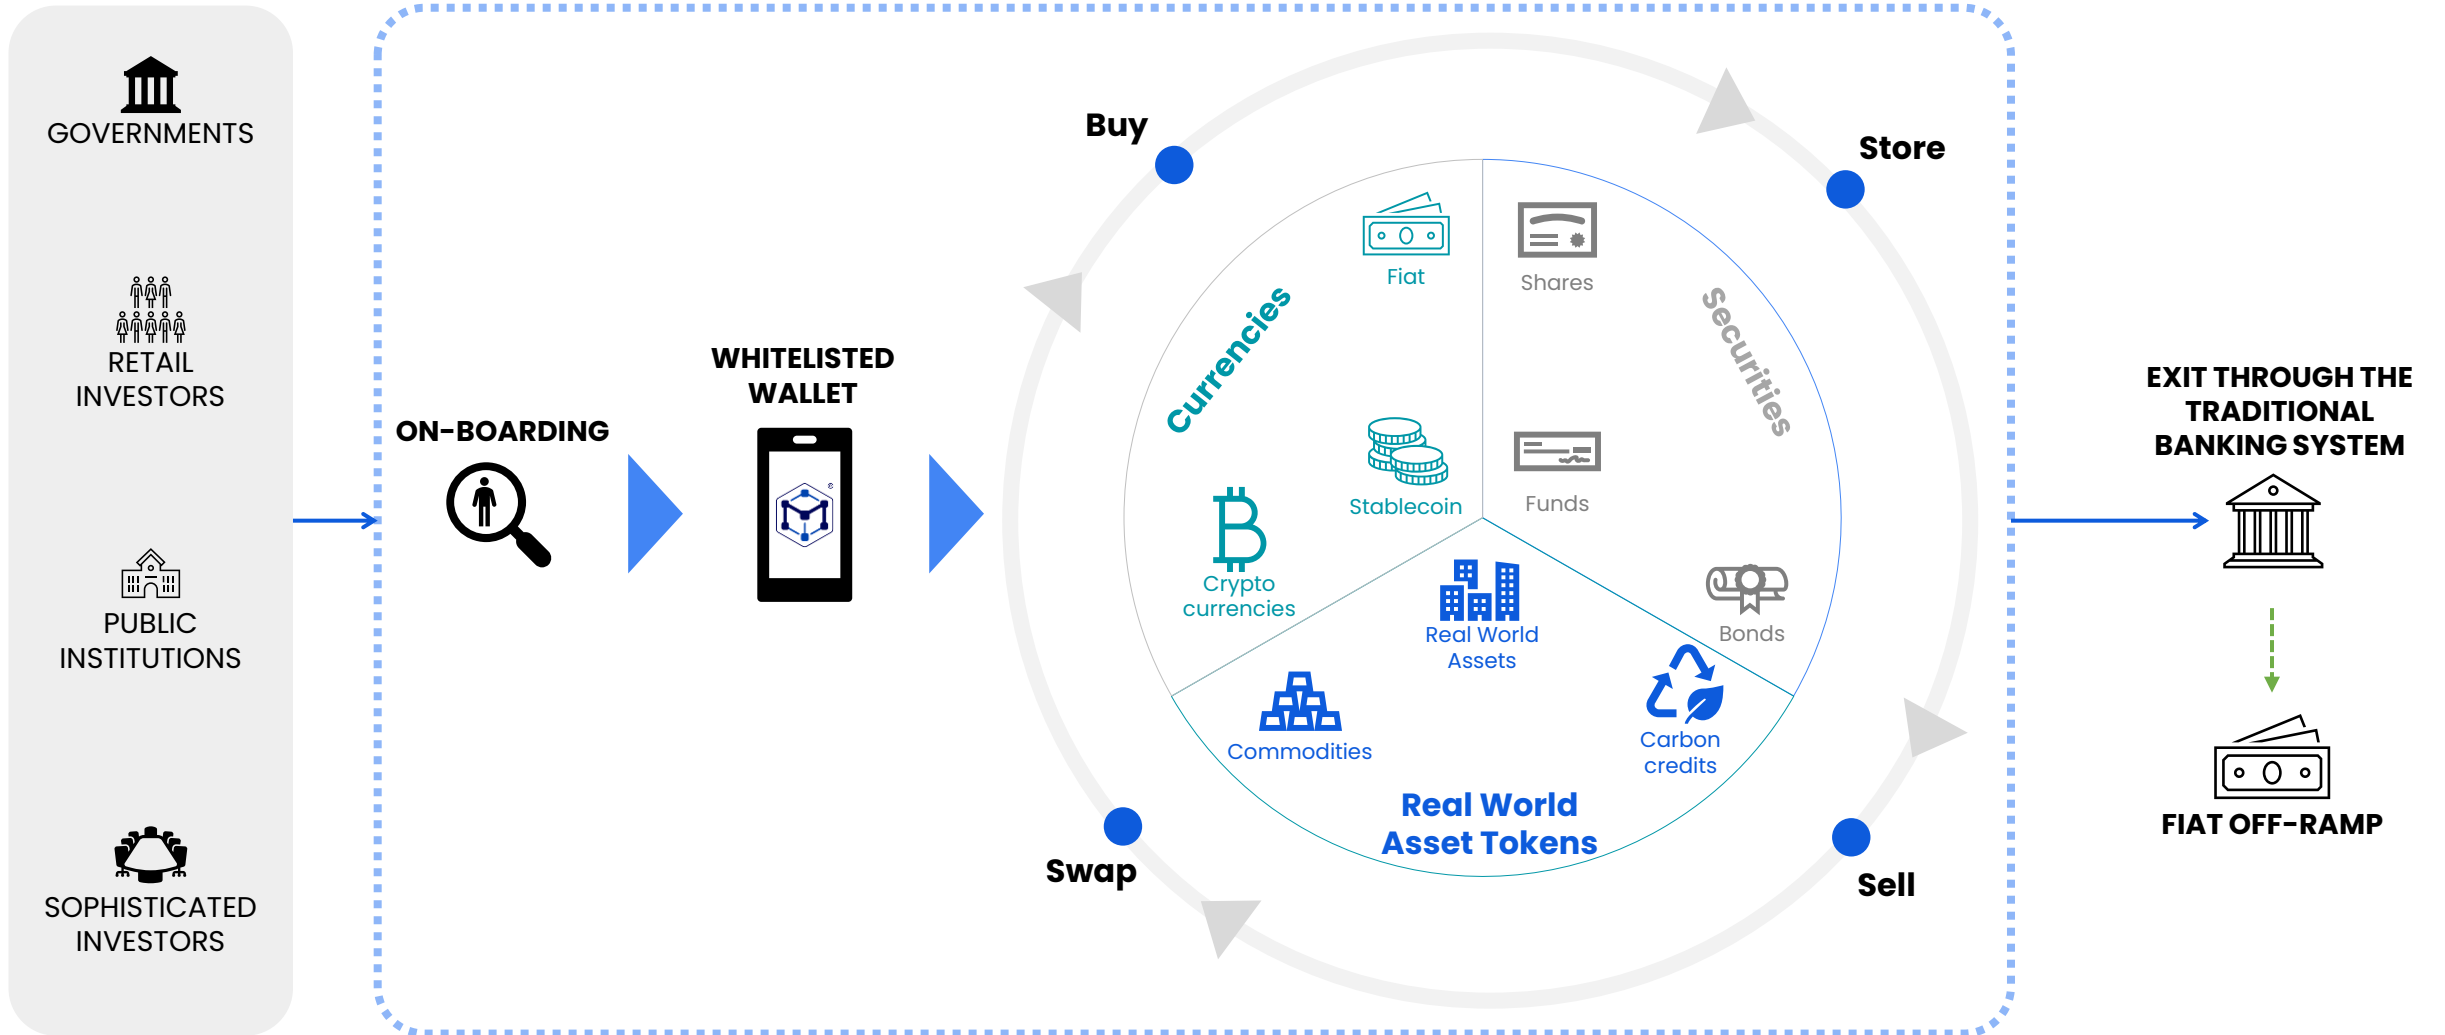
GOVERNMENTS

RETAIL INVESTORS

PUBLIC INSTITUTIONS

SOPHISTICATED INVESTORS

ON-BOARDING

WHITELISTED WALLET

Buy

Store

Swap

Sell

Currencies

Fiat

Stablecoin

Crypto currencies

Securities

Shares

Funds

Bonds

Real World Assets

Commodities

Carbon credits

Real World Asset Tokens

EXIT THROUGH THE TRADITIONAL BANKING SYSTEM

FIAT OFF-RAMP